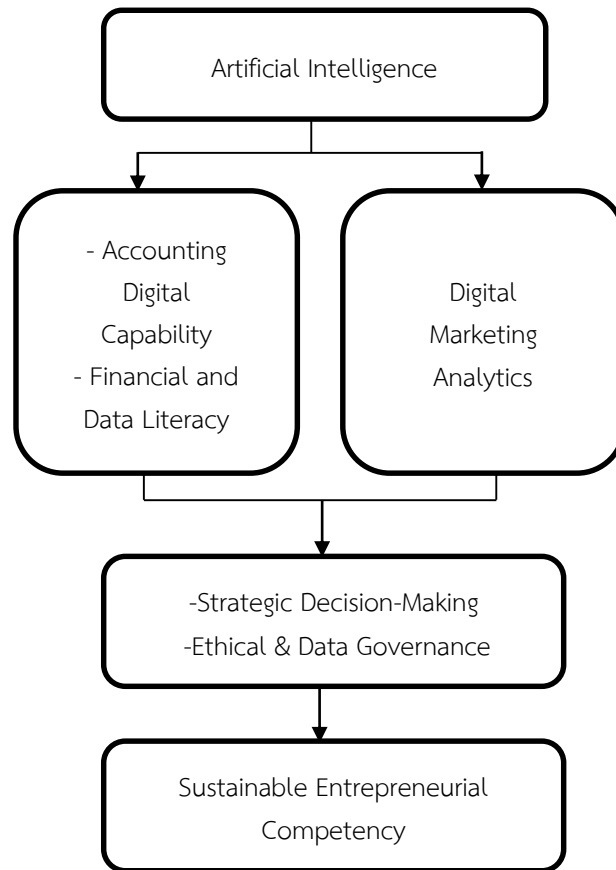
Artificial Intelligence

- Accounting Digital Capability
- Financial and Data Literacy

Digital Marketing Analytics

-Strategic Decision-Making
-Ethical & Data Governance

Sustainable Entrepreneurial Competency